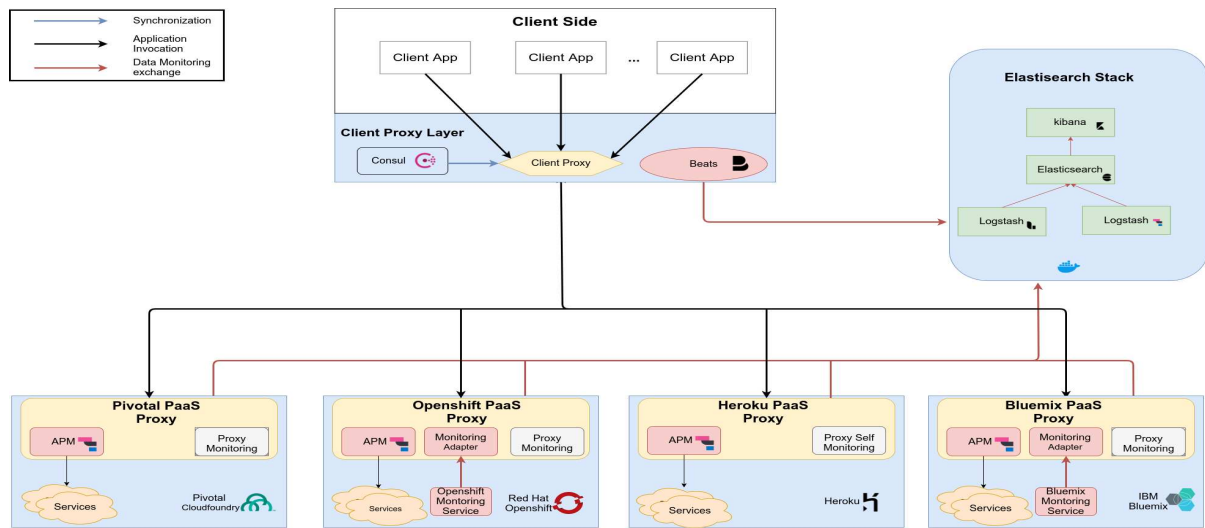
Synchronization
Application Invocation
Data Monitoring exchange

Client Side
Client App
Client App
...
Client App

Client Proxy Layer
Consul
Client Proxy
Beats

Elastisearch Stack
kibana
Elasticsearch
Logstash
Logstash

Pivotal PaaS Proxy
APM
Proxy Monitoring
Services
Pivotal Cloudfoundry

Openshift PaaS Proxy
APM
Monitoring Adapter
Proxy Monitoring
Services
Openshift Montoring Service
Red Hat Openshift

Heroku PaaS Proxy
APM
Proxy Self Monitoring
Services
Heroku

Bluemix PaaS Proxy
APM
Monitoring Adapter
Proxy Monitoring
Services
Bluemix Montoring Service
IBM Bluemix